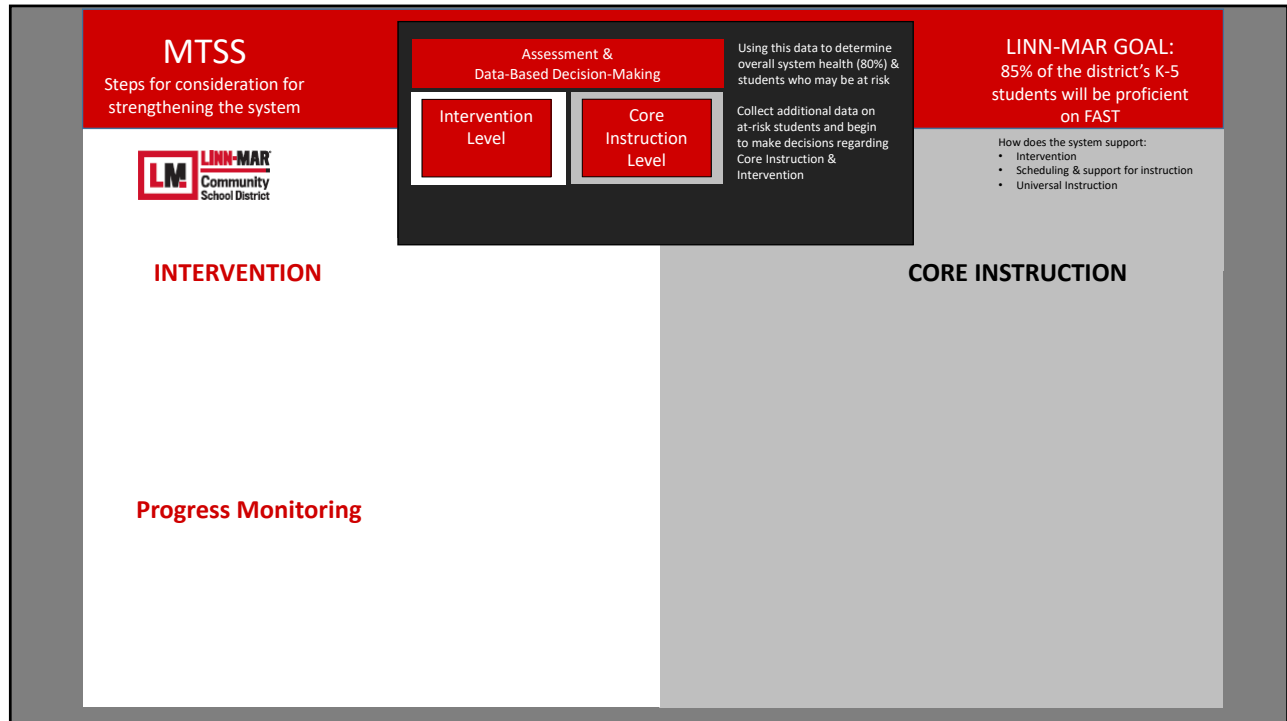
MTSS
Steps for consideration for strengthening the system

Assessment & Data-Based Decision-Making

Intervention Level

Core Instruction Level

Using this data to determine overall system health (80%) & students who may be at risk

Collect additional data on at-risk students and begin to make decisions regarding Core Instruction & Intervention

LINN-MAR GOAL:
85% of the district's K-5 students will be proficient on FAST

How does the system support:
• Intervention
• Scheduling & support for instruction
• Universal Instruction

LM LINN-MAR Community School District

INTERVENTION

CORE INSTRUCTION

Progress Monitoring